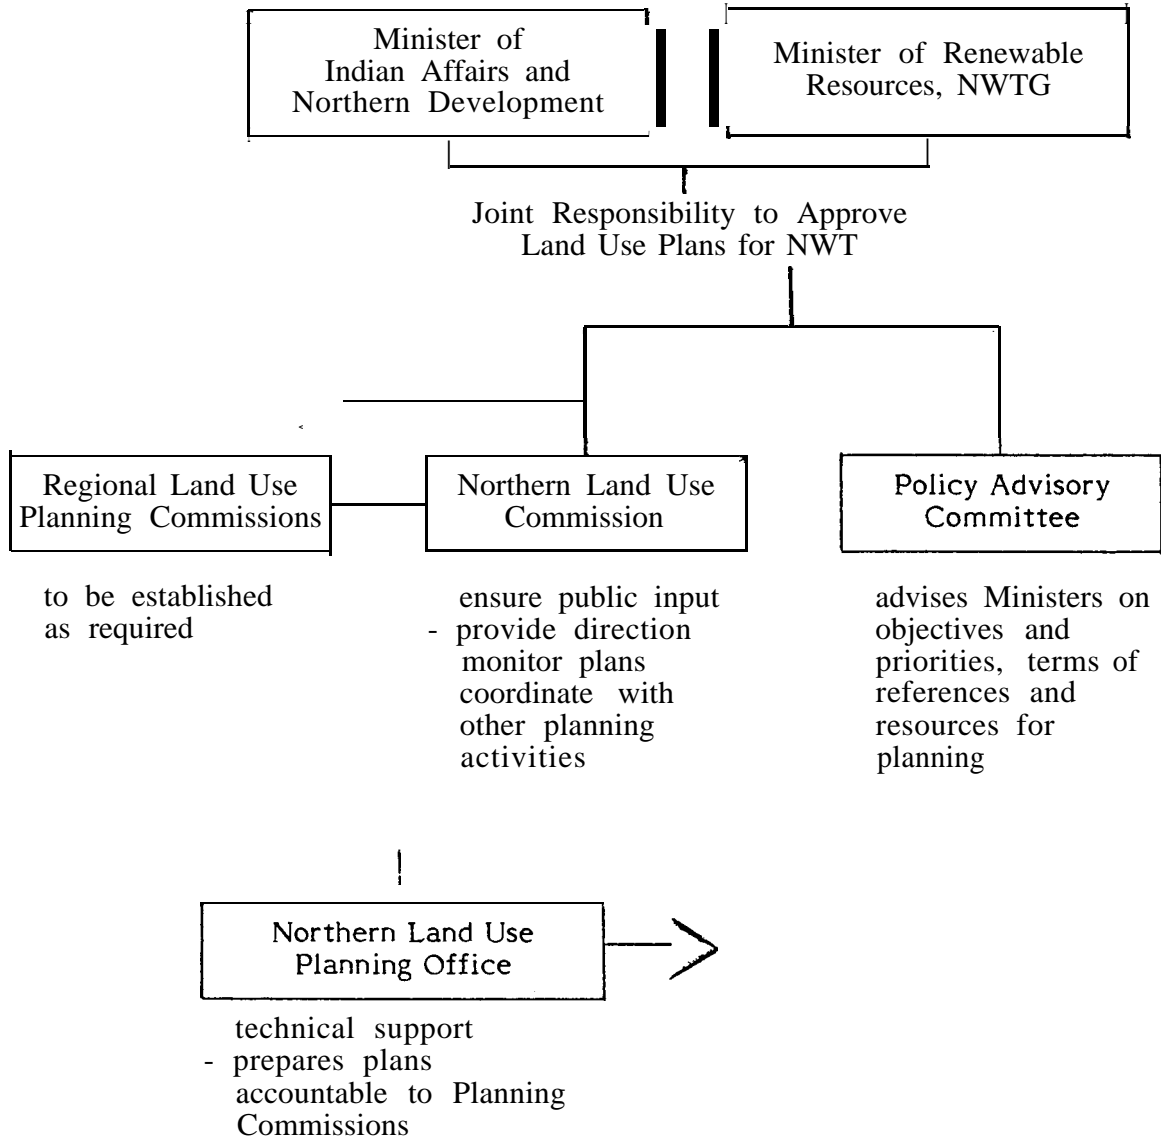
Minister of Indian Affairs and Northern Development

Minister of Renewable Resources, NWTG

Joint Responsibility to Approve Land Use Plans for NWT

Regional Land Use Planning Commissions

to be established as required

Northern Land Use Commission

ensure public input
- provide direction
monitor plans
coordinate with other planning activities

Policy Advisory Committee

advises Ministers on objectives and priorities, terms of references and resources for planning

Northern Land Use Planning Office

technical support
- prepares plans
accountable to Planning Commissions